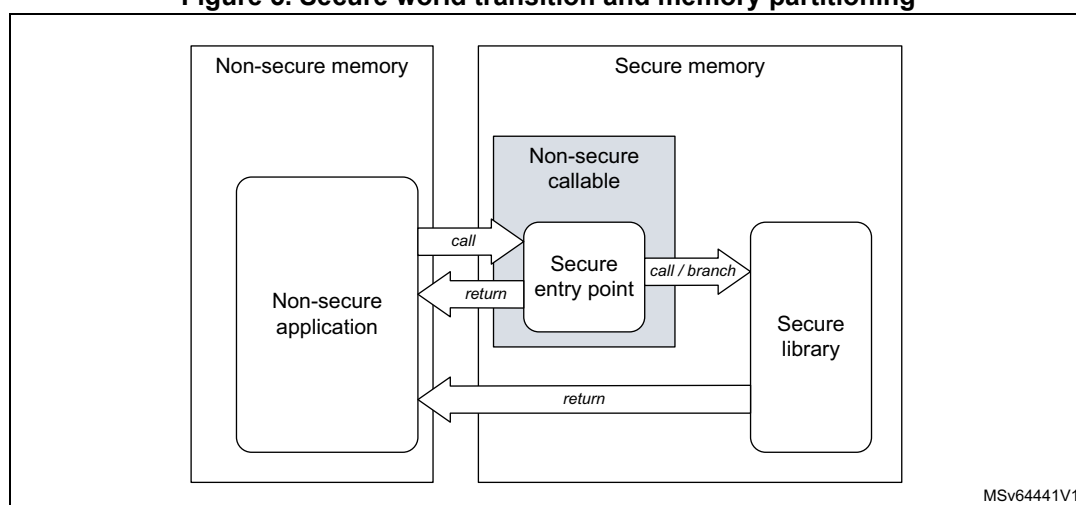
Figure 6. Secure world transition and memory partitioning

Non-secure memory

Secure memory

Non-secure callable

Non-secure application

call

return

Secure entry point

call / branch

Secure library

return

MSv64441V1